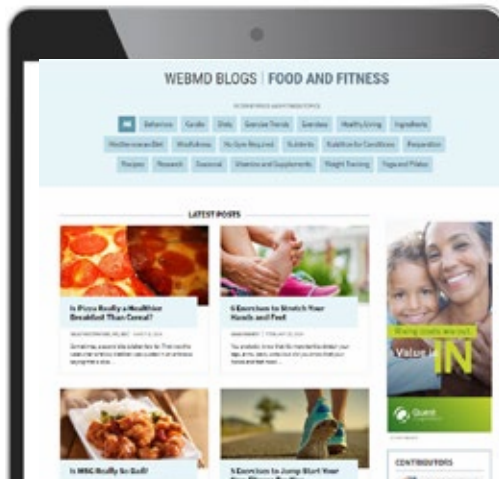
WEBMD BLOGS | FOOD AND FITNESS

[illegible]

All Behaviors Cardio Diets Exercise Trends Exercises Healthy Living Ingredients

Mediterranean Diet Mindfulness No Gym Required Nutrients Nutrition for Conditions Preparation

Recipes Research Seasonal Vitamins and Supplements Weight Training Yoga and Pilates

LATEST POSTS

Is Pizza Really a Healthier Breakfast Than Cereal?

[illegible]

6 Exercises to Stretch Your Hands and Feet

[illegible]

Is MSG Really So Bad?

5 Exercises to Jump Start Your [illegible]

Value is IN

Quest

CONTRIBUTORS